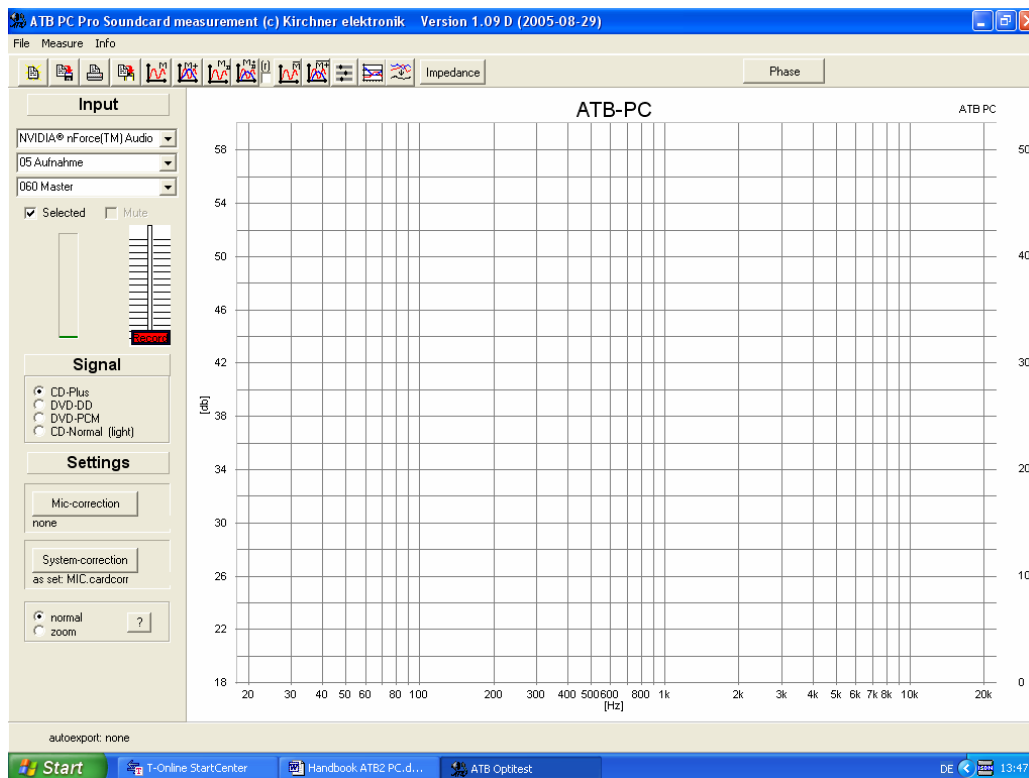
ATB PC Pro Soundcard measurement (c) Kirchner elektronik Version 1.09 D (2005-08-29)

File Measure Info

Impedance

Phase

Input

NVIDIA® nForce(TM) Audio
05 Aufnahme
060 Master

Selected Mute

Signal

CD-Plus
DVD-DD
DVD-PCM
CD-Normal (light)

Settings

Mic-correction
none

System-correction
as set: MIC.cardcorr

normal
zoom
?

ATB-PC

ATB PC

58
54
50
46
42
38
34
30
26
22
18

[db]

50
40
30
20
10
0

20 30 40 50 60 80 100 200 300 400 500 600 800 1k 2k 3k 4k 5k 6k 7k 8k 10k 20k
[Hz]

autoexport: none

Start
T-Online StartCenter
Handbook ATB2 PC.d...
ATB Optitest
DE 13:47